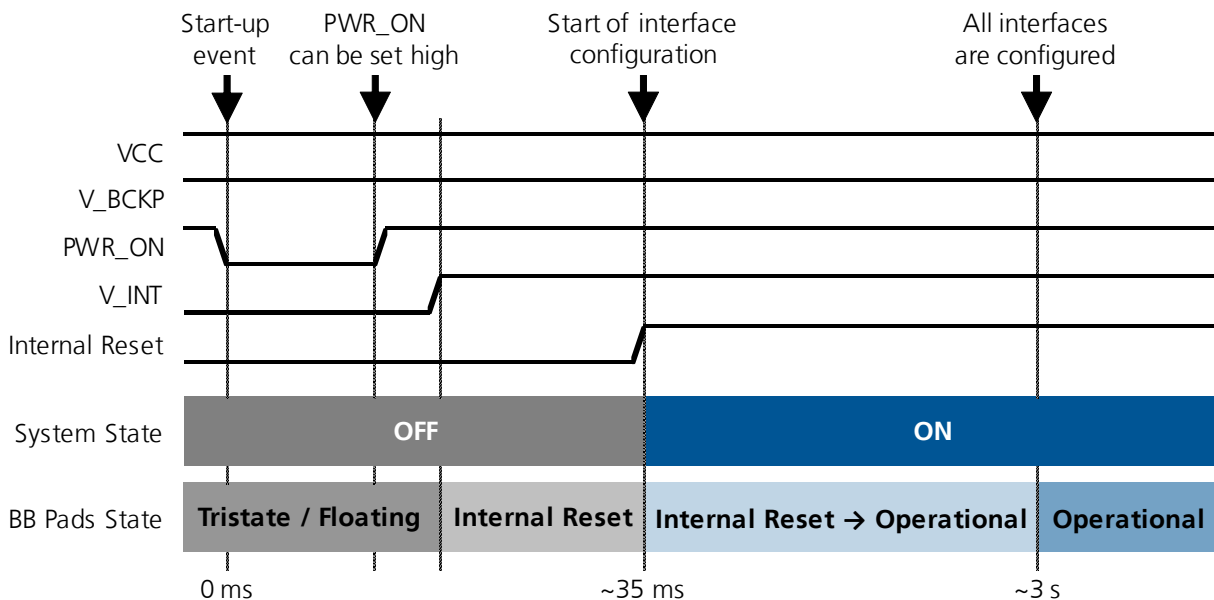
Start-up event

PWR_ON can be set high

Start of interface configuration

All interfaces are configured

VCC

V_BCKP

PWR_ON

V_INT

Internal Reset

System State

OFF

ON

BB Pads State

Tristate / Floating

Internal Reset

Internal Reset → Operational

Operational

0 ms

~35 ms

~3 s